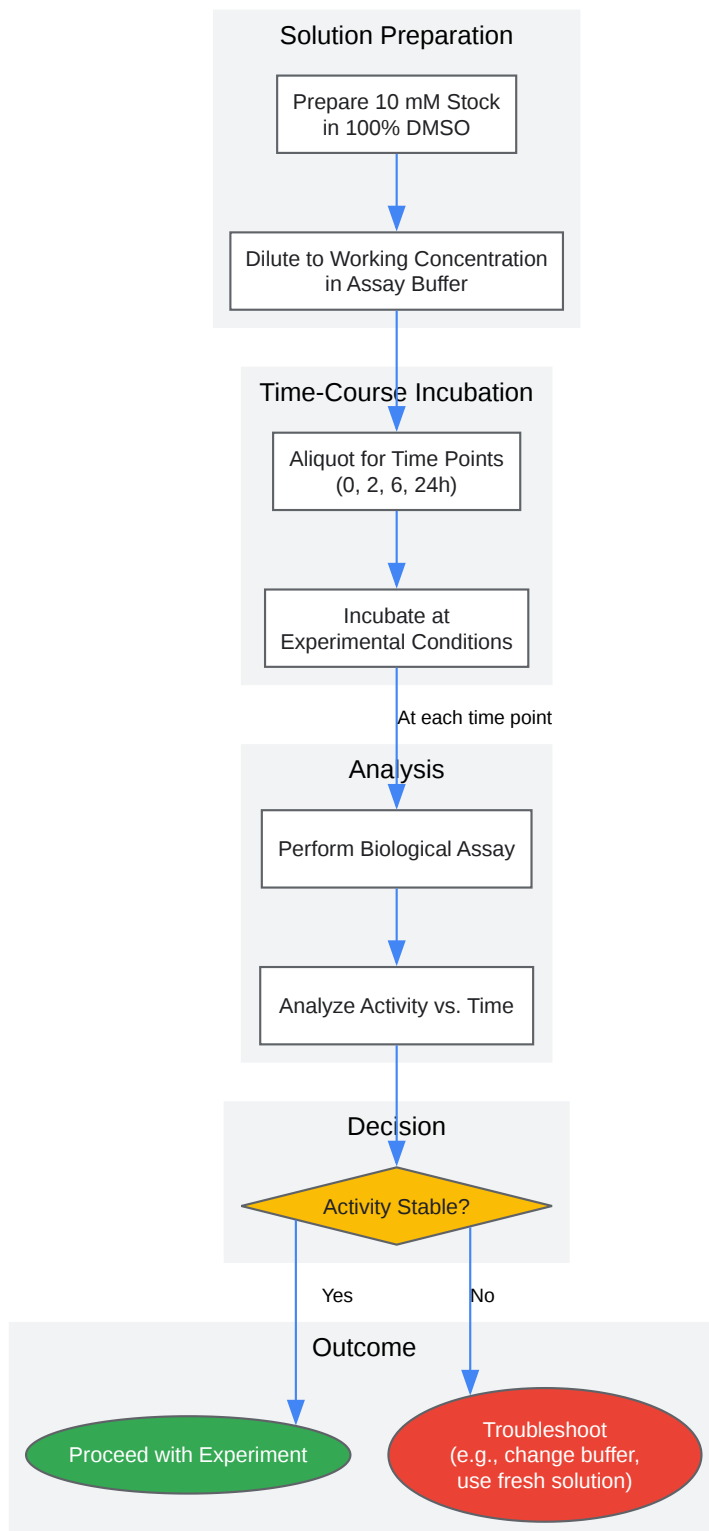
Solution Preparation

Prepare 10 mM Stock in 100% DMSO

Dilute to Working Concentration in Assay Buffer

Time-Course Incubation

Aliquot for Time Points (0, 2, 6, 24h)

Incubate at Experimental Conditions

At each time point

Analysis

Perform Biological Assay

Analyze Activity vs. Time

Decision

Activity Stable?

Yes

No

Outcome

Proceed with Experiment

Troubleshoot (e.g., change buffer, use fresh solution)